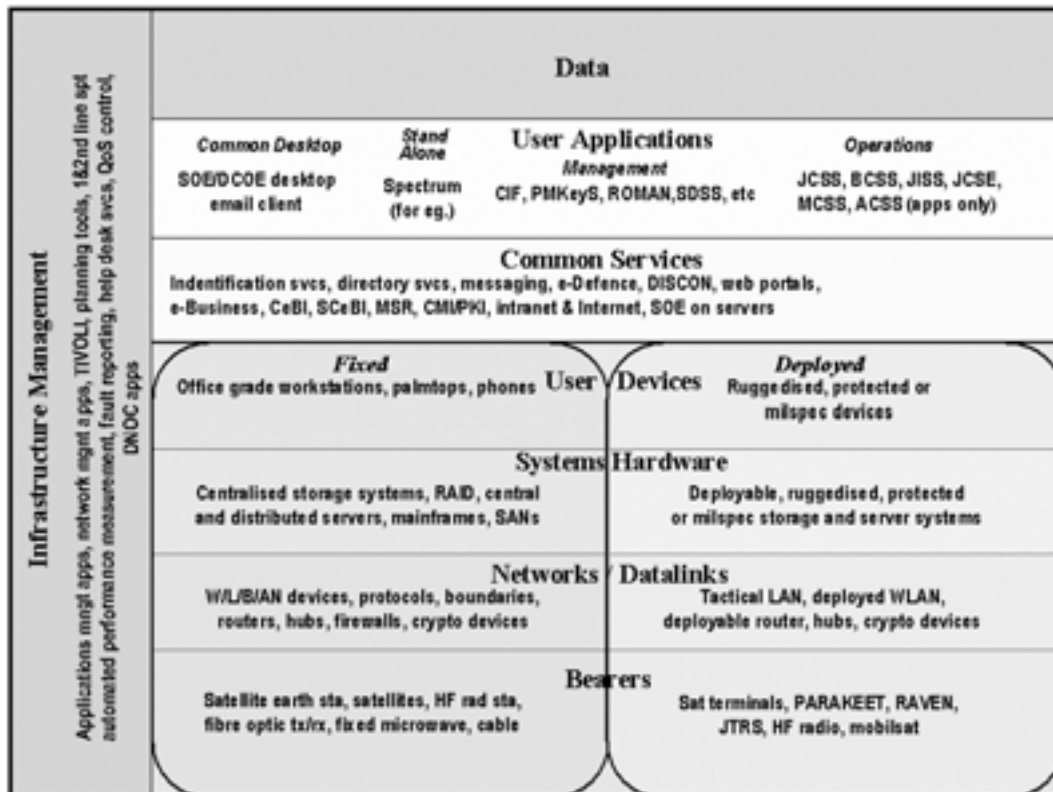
Infrastructure Management

Applications mngt apps, network mgnt apps, TIVOLI, planning tools, 1&2nd line spt automated performance measurement, fault reporting, help desk svcs, QoS control, DNOC apps

Data

User Applications

Common Desktop
SOE/DCOE desktop email client

Stand Alone
Spectrum (for eg.)

Management
CIF, PMKeyS, ROMAN,SDSS, etc

Operations
JCSS, BCSS, JISS, JCSE, MCSS, ACSS (apps only)

Common Services
Indentification svcs, directory svcs, messaging, e-Defence, DISCON, web portals, e-Business, CeBI, SCeBI, MSR, CMI/PKI, intranet & Internet, SOE on servers

User Devices

Fixed
Office grade workstations, palmtops, phones

Deployed
Ruggedised, protected or milspec devices

Systems Hardware
Centralised storage systems, RAID, central and distributed servers, mainframes, SANs

Deployable, ruggedised, protected or milspec storage and server systems

Networks / Datalinks
W/L/B/AN devices, protocols, boundaries, routers, hubs, firewalls, crypto devices

Tactical LAN, deployed WLAN, deployable router, hubs, crypto devices

Bearers
Satellite earth sta, satellites, HF rad sta, fibre optic tx/rx, fixed microwave, cable

Sat terminals, PARAKEET, RAVEN, JTRS, HF radio, mobilsat